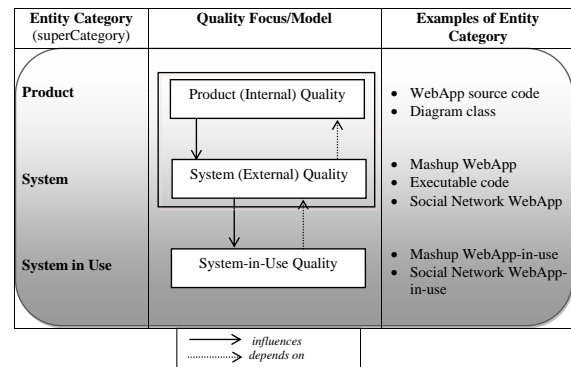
| Entity Category (superCategory) | Quality Focus/Model | Examples of Entity Category |
|---|---|---|
| Product | Product (Internal) Quality | • WebApp source code • Diagram class |
| System | System (External) Quality | • Mashup WebApp • Executable code • Social Network WebApp |
| System in Use | System-in-Use Quality | • Mashup WebApp-in-use • Social Network WebApp-in-use |

influences
depends on